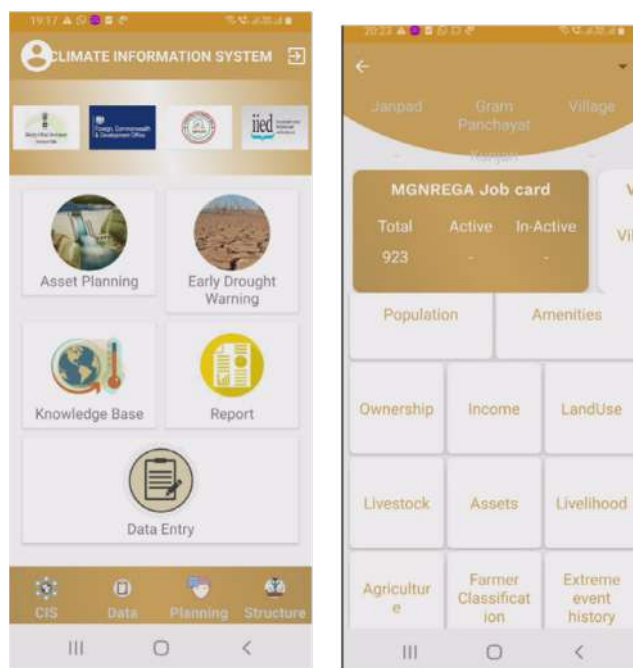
19:17

CLIMATE INFORMATION SYSTEM

Foreign, Commonwealth & Development Office

iied

Asset Planning

Early Drought Warning

Knowledge Base

Report

Data Entry

CIS

Data

Planning

Structure

20:23

Janpad

Gram Panchayat

Village

Karyan

MGNREGA Job card

Total

Active

In-Active

923

-

-

Vi

Population

Amenities

Ownership

Income

LandUse

Livestock

Assets

Livelihood

Agriculture

Farmer Classification

Extreme event history